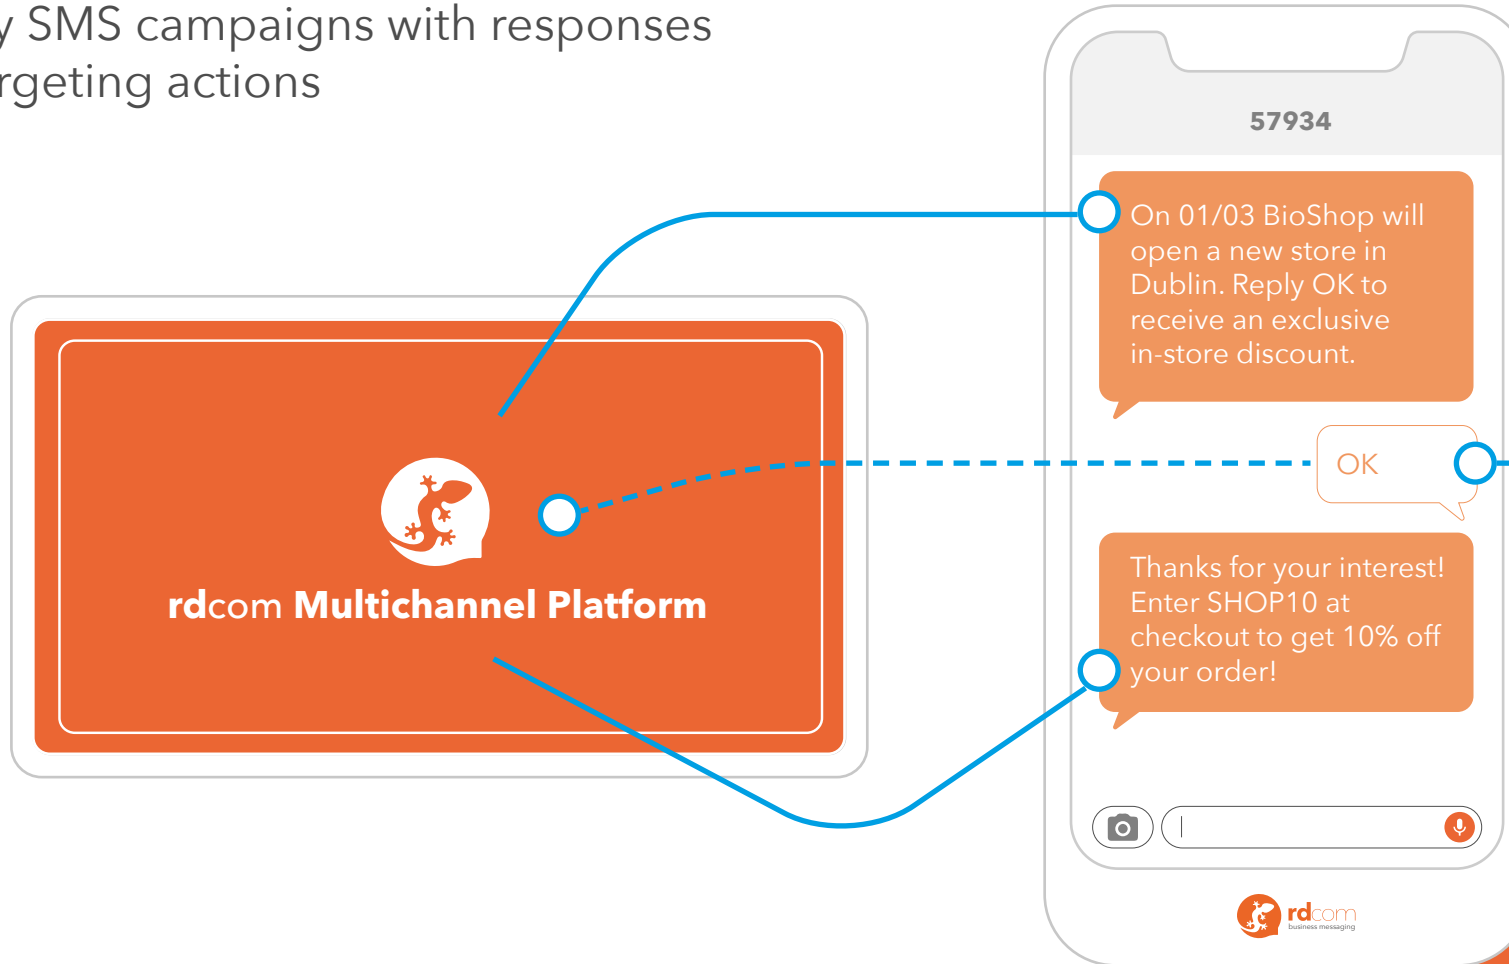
y SMS campaigns with responses
rgeting actions

rdcom Multichannel Platform

57934

On 01/03 BioShop will open a new store in Dublin. Reply OK to receive an exclusive in-store discount.

OK

Thanks for your interest! Enter SHOP10 at checkout to get 10% off your order!

rdcom
business messaging